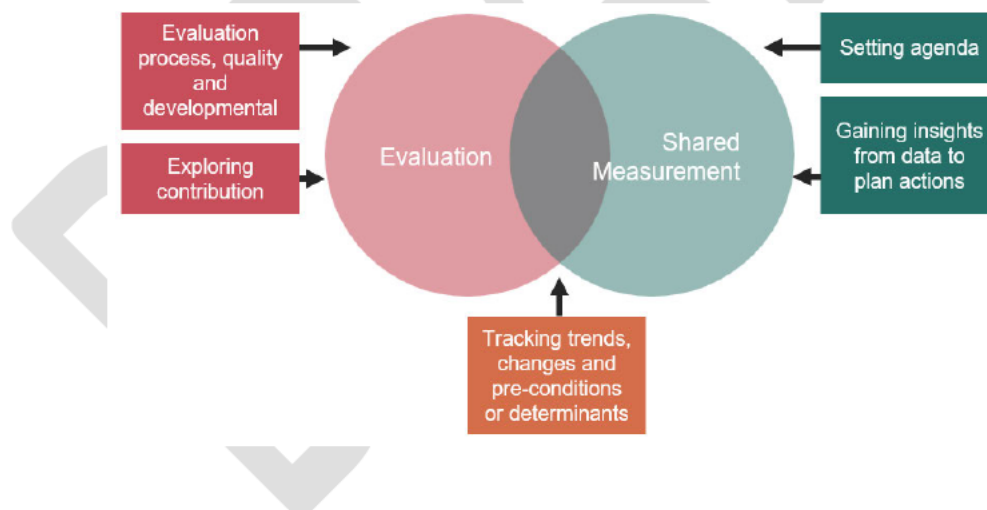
Evaluation process, quality and developmental

Exploring contribution

Evaluation

Shared Measurement

Setting agenda

Gaining insights from data to plan actions

Tracking trends, changes and pre-conditions or determinants